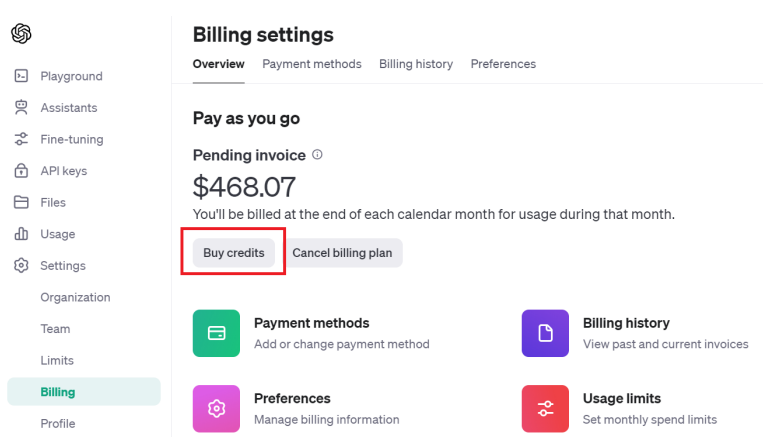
Playground
Assistants
Fine-tuning
API keys
Files
Usage
Settings
Organization
Team
Limits
Billing
Profile

Billing settings

Overview Payment methods Billing history Preferences

Pay as you go

Pending invoice

$468.07

You'll be billed at the end of each calendar month for usage during that month.

Buy credits Cancel billing plan

Payment methods
Add or change payment method

Billing history
View past and current invoices

Preferences
Manage billing information

Usage limits
Set monthly spend limits